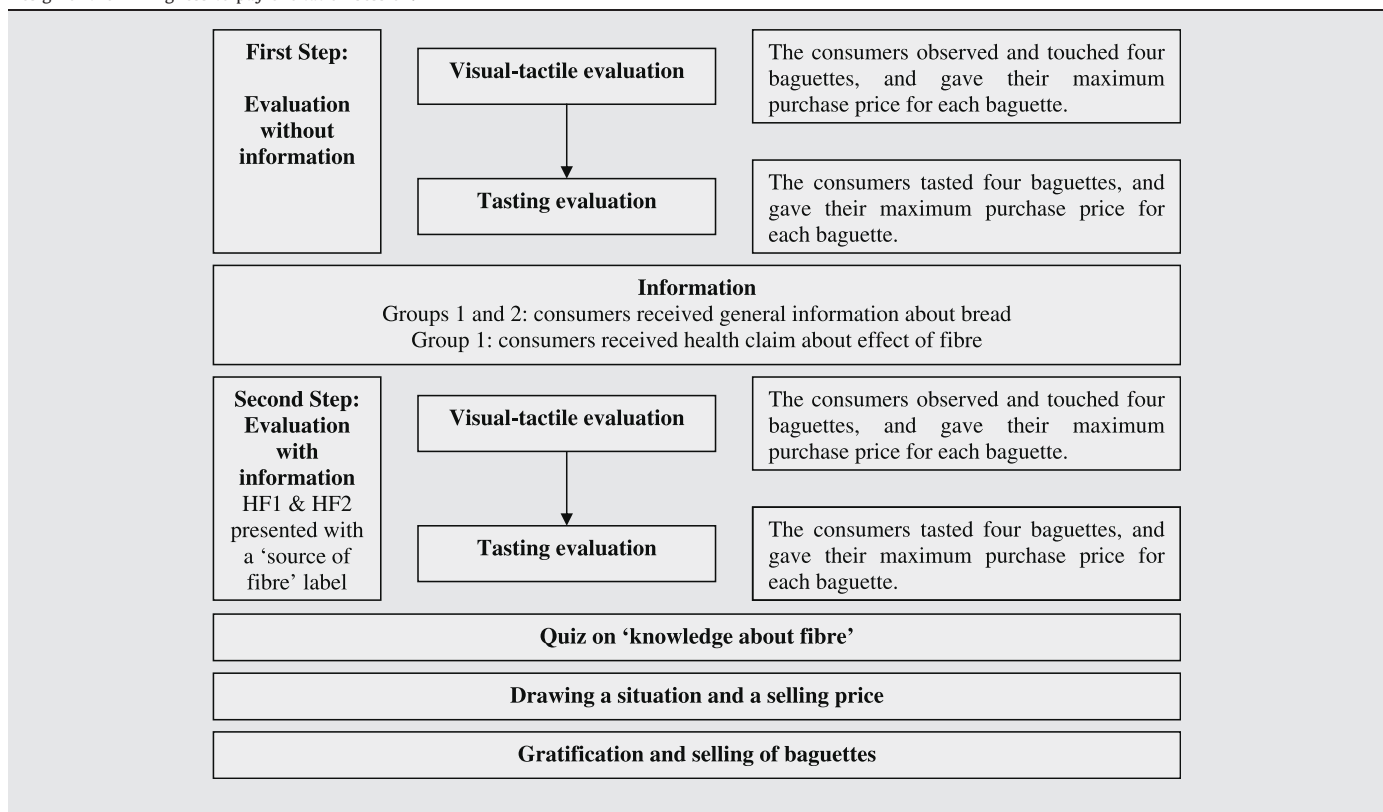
First Step:

Evaluation without information

Visual-tactile evaluation

The consumers observed and touched four baguettes, and gave their maximum purchase price for each baguette.

Tasting evaluation

The consumers tasted four baguettes, and gave their maximum purchase price for each baguette.

Information
Groups 1 and 2: consumers received general information about bread
Group 1: consumers received health claim about effect of fibre

Second Step: Evaluation with information
HF1 & HF2 presented with a 'source of fibre' label

Visual-tactile evaluation

The consumers observed and touched four baguettes, and gave their maximum purchase price for each baguette.

Tasting evaluation

The consumers tasted four baguettes, and gave their maximum purchase price for each baguette.

Quiz on 'knowledge about fibre'

Drawing a situation and a selling price

Gratification and selling of baguettes